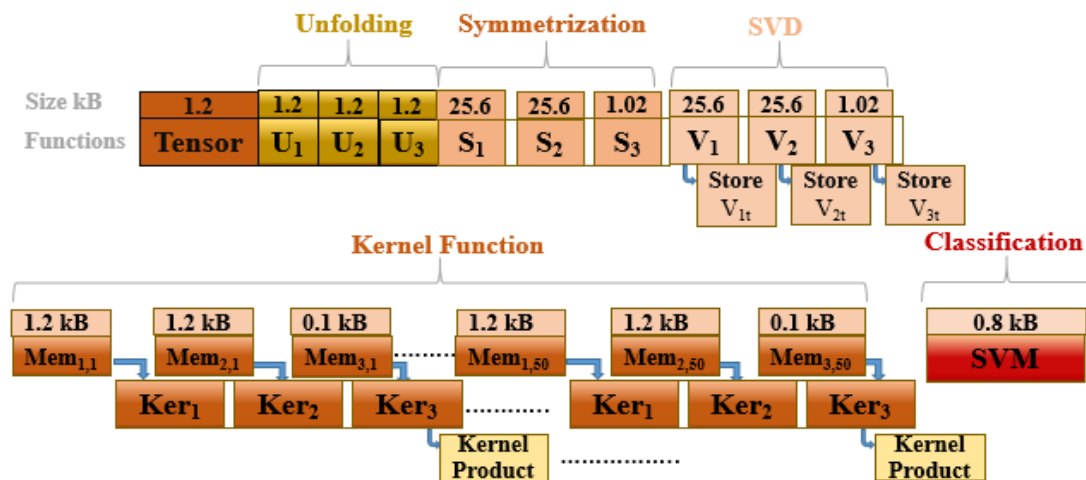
Unfolding Symmetrization SVD

Size kB
Functions

| 1.2 | 1.2 | 1.2 | 1.2 | 25.6 | 25.6 | 1.02 | 25.6 | 25.6 | 1.02 |
|---|---|---|---|---|---|---|---|---|---|
| Tensor | $U_1$ | $U_2$ | $U_3$ | $S_1$ | $S_2$ | $S_3$ | $V_1$ | $V_2$ | $V_3$ |

Store $V_{1t}$
Store $V_{2t}$
Store $V_{3t}$

Kernel Function

Classification

1.2 kB
$Mem_{1,1}$
1.2 kB
$Mem_{2,1}$
0.1 kB
$Mem_{3,1}$
1.2 kB
$Mem_{1,50}$
1.2 kB
$Mem_{2,50}$
0.1 kB
$Mem_{3,50}$

0.8 kB
SVM

$Ker_1$ $Ker_2$ $Ker_3$ $Ker_1$ $Ker_2$ $Ker_3$

Kernel Product
Kernel Product